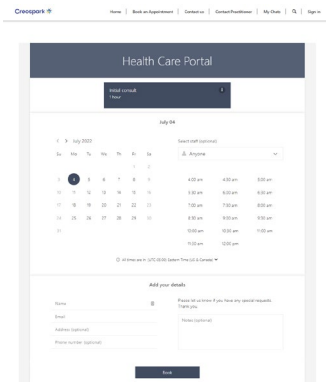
Creospark

Home | Book an Appointment | Contact us | Contact Practitioner | My Chats | Sign in

Health Care Portal

Initial consult
1 hour

July 04

< > July 2022

| Su | Mo | Tu | We | Th | Fr | Sa |
|---|---|---|---|---|---|---|
| | | | | | 1 | 2 |
| 3 | 4 | 5 | 6 | 7 | 8 | 9 |
| 10 | 11 | 12 | 13 | 14 | 15 | 16 |
| 17 | 18 | 19 | 20 | 21 | 22 | 23 |
| 24 | 25 | 26 | 27 | 28 | 29 | 30 |
| 31 | | | | | | |

Select staff (optional)

Anyone

| | | |
|---|---|---|
| 4:00 am | 4:30 am | 5:00 am |
| 5:30 am | 6:00 am | 6:30 am |
| 7:00 am | 7:30 am | 8:00 am |
| 8:30 am | 9:00 am | 9:30 am |
| 10:00 am | 10:30 am | 11:00 am |
| 11:30 am | 12:00 pm | |

All times are in (UTC-05:00) Eastern Time (US & Canada)

Add your details

Name

Email

Address (optional)

Phone number (optional)

Please let us know if you have any special requests. Thank you.

Notes (optional)

Book